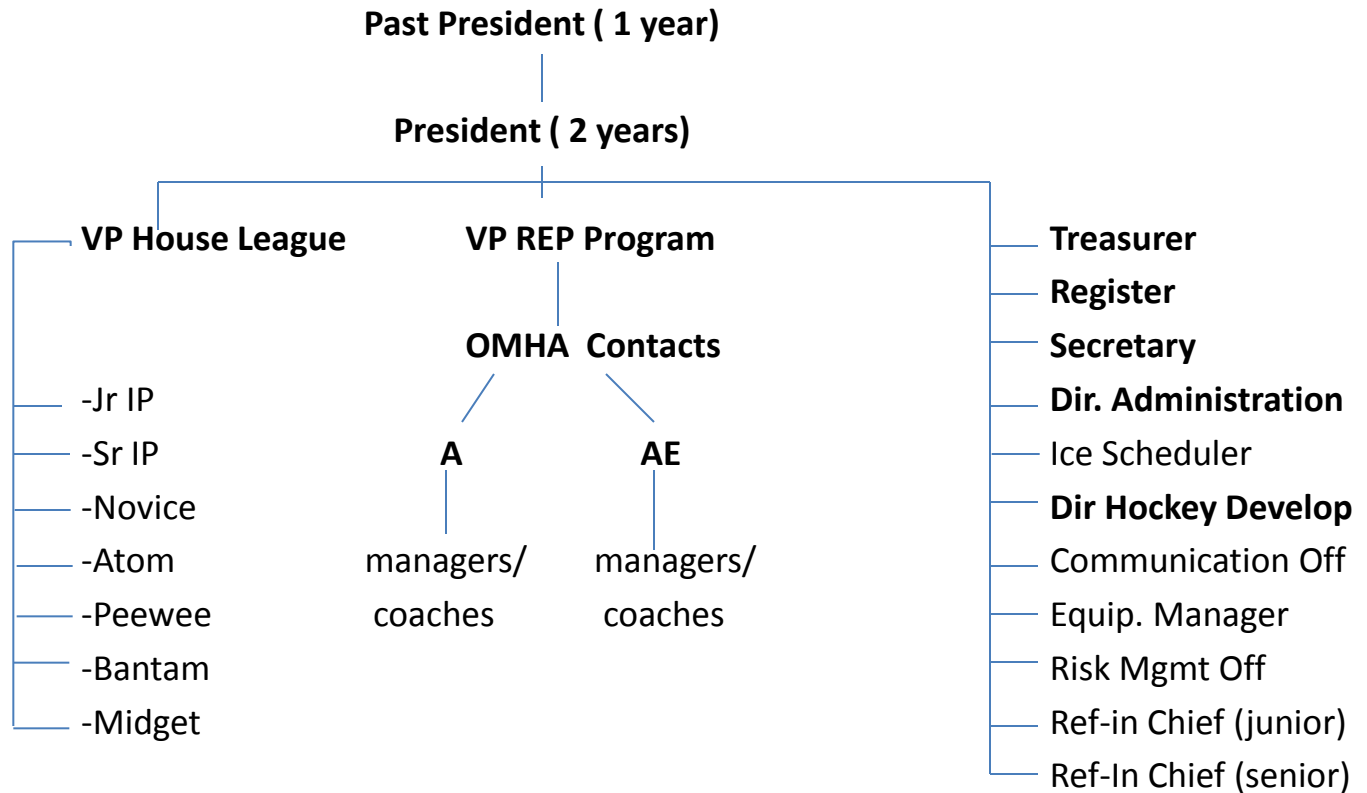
Past President ( 1 year)

President ( 2 years)

VP House League

-Jr IP
-Sr IP
-Novice
-Atom
-Peewee
-Bantam
-Midget

VP REP Program

OMHA Contacts

A

managers/ coaches

AE

managers/ coaches

Treasurer
Register
Secretary
Dir. Administration
Ice Scheduler
Dir Hockey Develop
Communication Off
Equip. Manager
Risk Mgmt Off
Ref-in Chief (junior)
Ref-In Chief (senior)